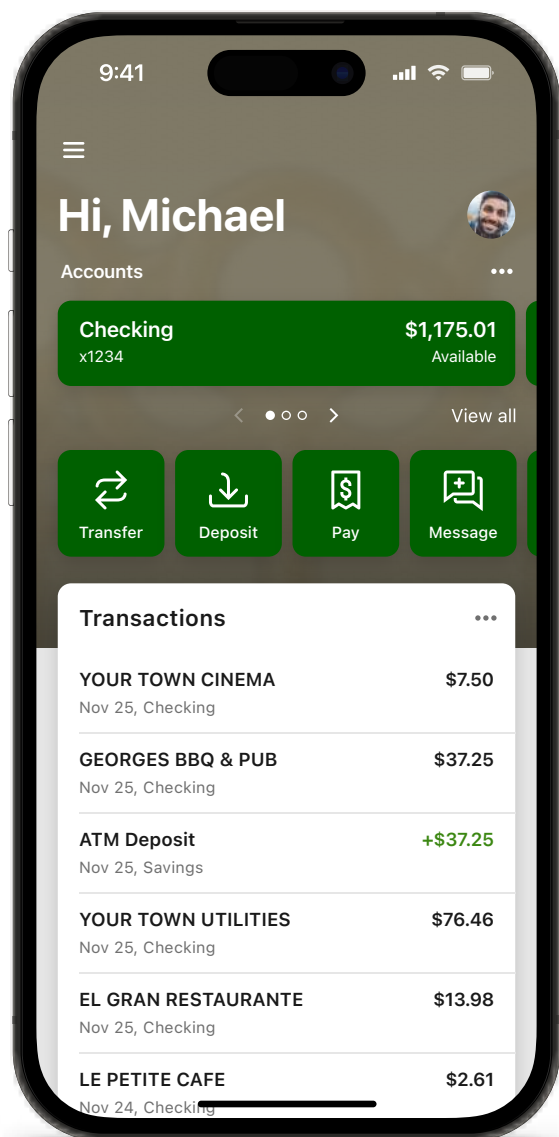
9:41

Hi, Michael

Accounts

Checking
x1234
$1,175.01
Available

View all

Transfer
Deposit
Pay
Message

Transactions

YOUR TOWN CINEMA
Nov 25, Checking
$7.50

GEORGES BBQ & PUB
Nov 25, Checking
$37.25

ATM Deposit
Nov 25, Savings
+$37.25

YOUR TOWN UTILITIES
Nov 25, Checking
$76.46

EL GRAN RESTAURANTE
Nov 25, Checking
$13.98

LE PETITE CAFE
Nov 24, Checking
$2.61